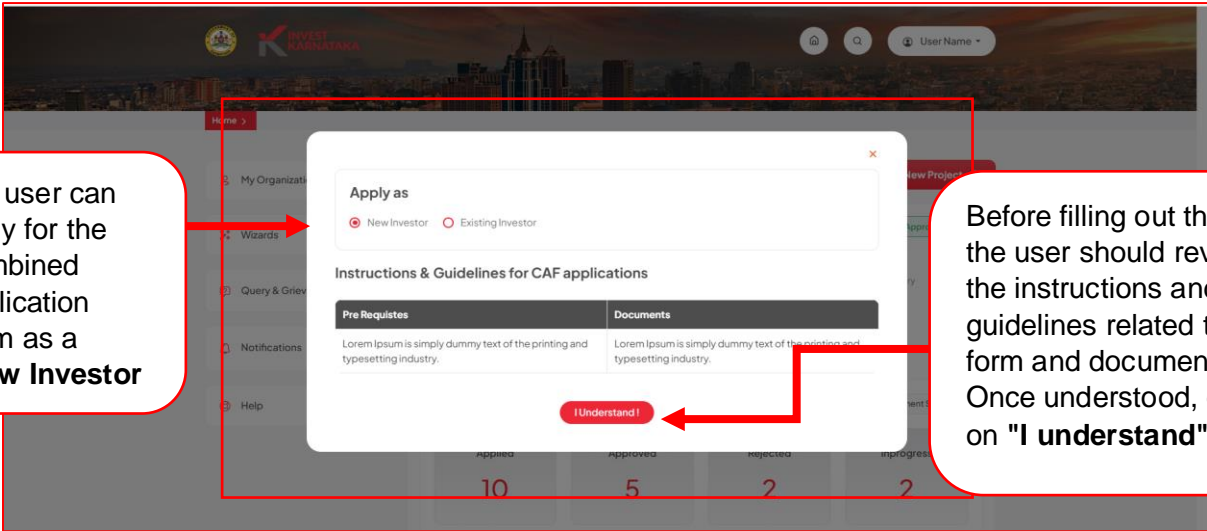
INVEST KARNATAKA

User Name

Home >

user can y for the nbined lication m as a w Investor

My Organizati

Wizards

Query & Griev

Notifications

Help

New Project

Approv

ry

ment

Apply as

New Investor Existing Investor

Instructions & Guidelines for CAF applications

| Pre Requistes | Documents |
|---|---|
| Lorem Ipsum is simply dummy text of the printing and typesetting industry. | Lorem Ipsum is simply dummy text of the printing and typesetting industry. |

I Understand !

Applied 10

Approved 5

Rejected 2

Inprogress 2

Before filling out th the user should rev the instructions and guidelines related t form and documen Once understood, on "I understand"